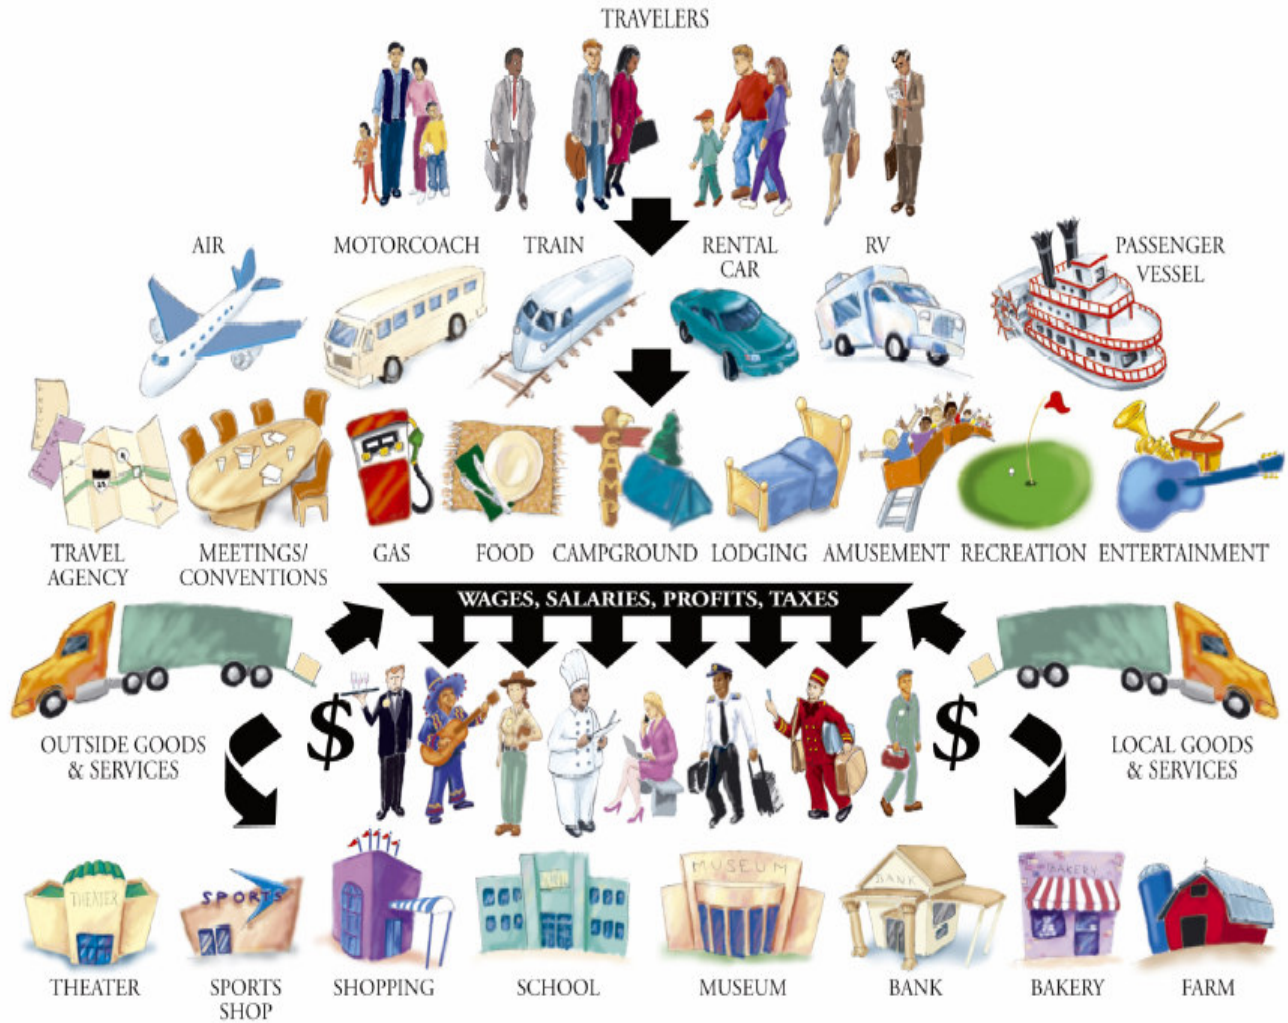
TRAVELERS

AIR
MOTORCOACH
TRAIN
RENTAL CAR
RV
PASSENGER VESSEL

CAMP

TRAVEL AGENCY
MEETINGS/ CONVENTIONS
GAS
FOOD
CAMPGROUND
LODGING
AMUSEMENT
RECREATION
ENTERTAINMENT

WAGES, SALARIES, PROFITS, TAXES

$
$

OUTSIDE GOODS & SERVICES
LOCAL GOODS & SERVICES

THEATER
SPORTS
MUSEUM
BANK
BAKERY

THEATER
SPORTS SHOP
SHOPPING
SCHOOL
MUSEUM
BANK
BAKERY
FARM